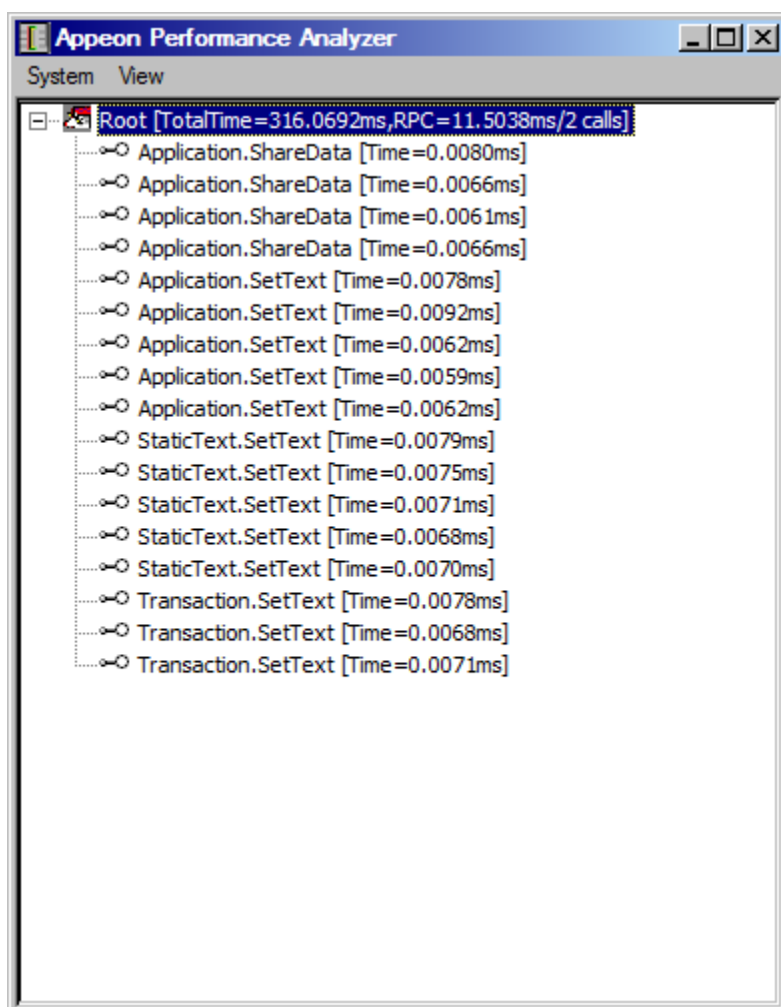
Appeon Performance Analyzer

System View

Root [TotalTime=316.0692ms,RPC=11.5038ms/2 calls]
Application.ShareData [Time=0.0080ms]
Application.ShareData [Time=0.0066ms]
Application.ShareData [Time=0.0061ms]
Application.ShareData [Time=0.0066ms]
Application.SetText [Time=0.0078ms]
Application.SetText [Time=0.0092ms]
Application.SetText [Time=0.0062ms]
Application.SetText [Time=0.0059ms]
Application.SetText [Time=0.0062ms]
StaticText.SetText [Time=0.0079ms]
StaticText.SetText [Time=0.0075ms]
StaticText.SetText [Time=0.0071ms]
StaticText.SetText [Time=0.0068ms]
StaticText.SetText [Time=0.0070ms]
Transaction.SetText [Time=0.0078ms]
Transaction.SetText [Time=0.0068ms]
Transaction.SetText [Time=0.0071ms]